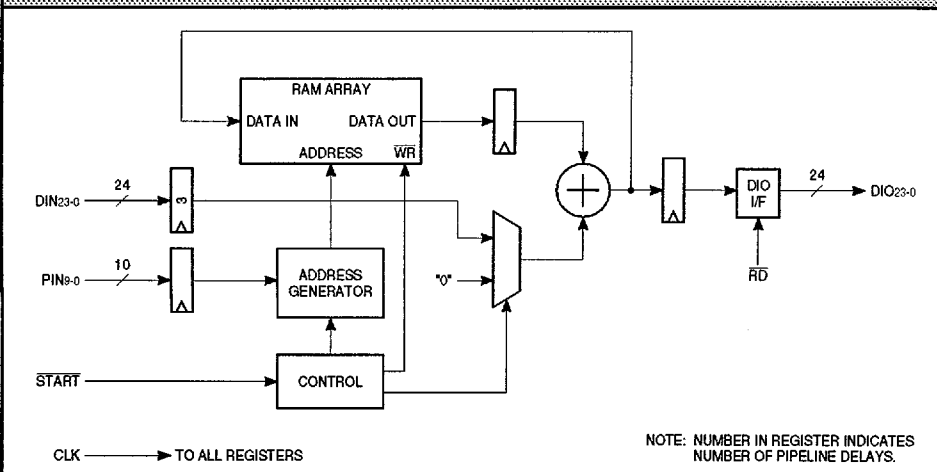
RAM ARRAY
DATA IN
DATA OUT
ADDRESS
$\overline{WR}$
24
$DIN_{23-0}$
3
10
$PIN_{9-0}$
ADDRESS GENERATOR
"0"
DIO I/F
24
$DIO_{23-0}$
$\overline{RD}$
$\overline{START}$
CONTROL
CLK
TO ALL REGISTERS
NOTE: NUMBER IN REGISTER INDICATES NUMBER OF PIPELINE DELAYS.